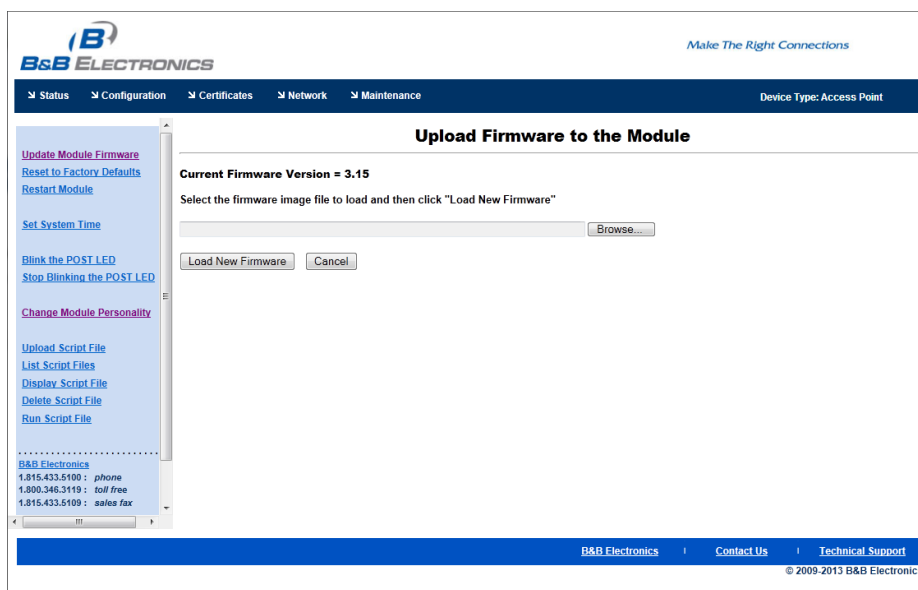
B&B ELECTRONICS

Make The Right Connections

Status Configuration Certificates Network Maintenance

Device Type: Access Point

Update Module Firmware
Reset to Factory Defaults
Restart Module

Set System Time

Blink the POST LED
Stop Blinking the POST LED

Change Module Personality

Upload Script File
List Script Files
Display Script File
Delete Script File
Run Script File

B&B Electronics
1.815.433.5100 : phone
1.800.346.3119 : toll free
1.815.433.5109 : sales fax

Upload Firmware to the Module

Current Firmware Version = 3.15

Select the firmware image file to load and then click "Load New Firmware"

Browse...

Load New Firmware Cancel

B&B Electronics | Contact Us | Technical Support

© 2009-2013 B&B Electronic